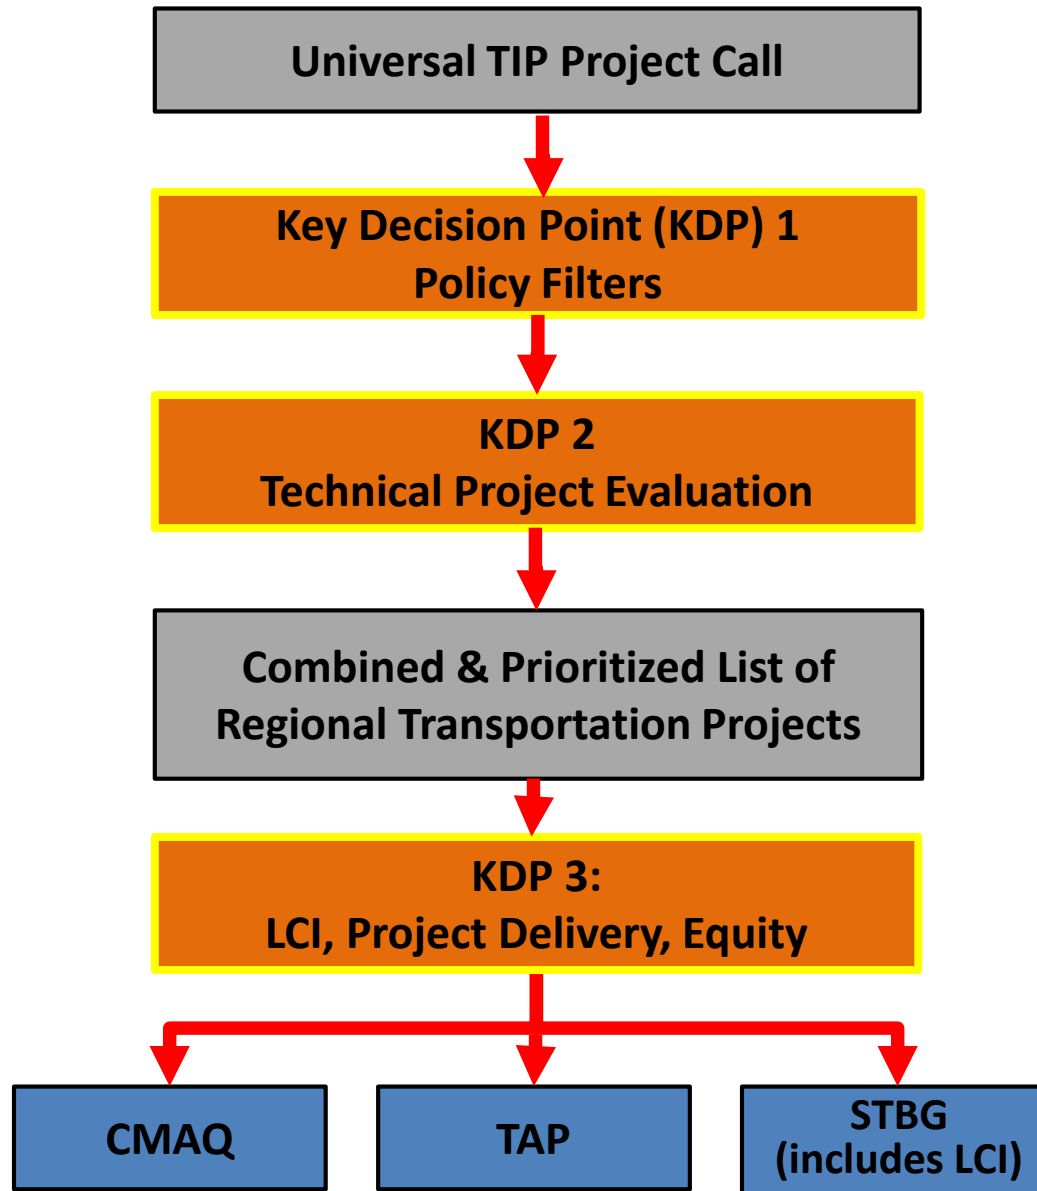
Universal TIP Project Call

Key Decision Point (KDP) 1
Policy Filters

KDP 2
Technical Project Evaluation

Combined & Prioritized List of Regional Transportation Projects

KDP 3:
LCI, Project Delivery, Equity

CMAQ

TAP

STBG
(includes LCI)